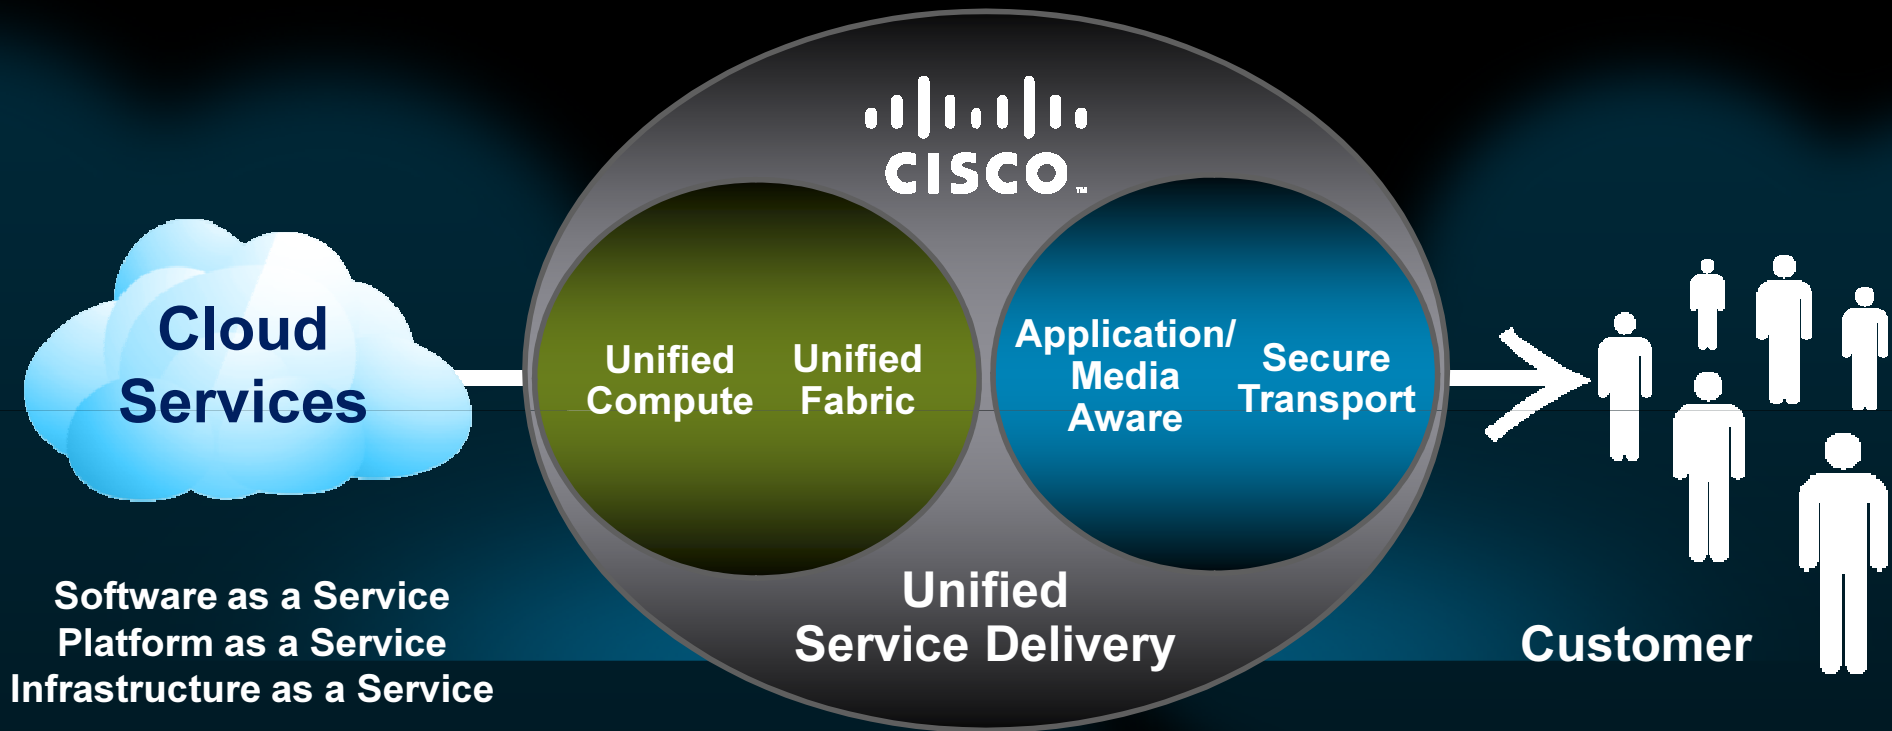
Cloud Services

Software as a Service
Platform as a Service
Infrastructure as a Service

CISCO

Unified Compute

Unified Fabric

Application/ Media Aware

Secure Transport

Unified Service Delivery

Customer